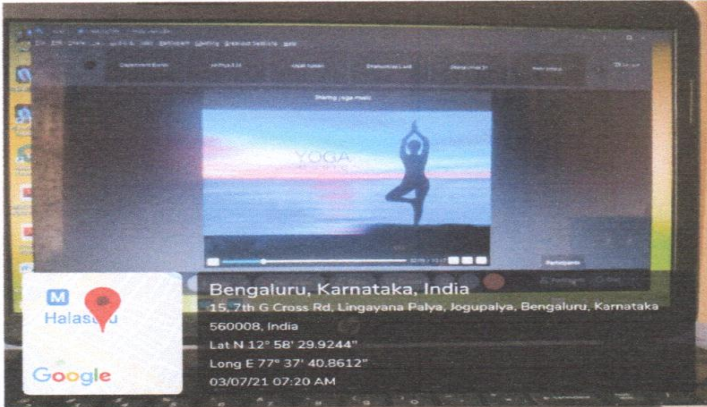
YOGA

M
Halasuru
Google

Bengaluru, Karnataka, India
15, 7th G Cross Rd, Lingayana Palya, Jogupalya, Bengaluru, Karnataka 560008, India
Lat N 12° 58' 29.9244"
Long E 77° 37' 40.8612"
03/07/21 07:20 AM